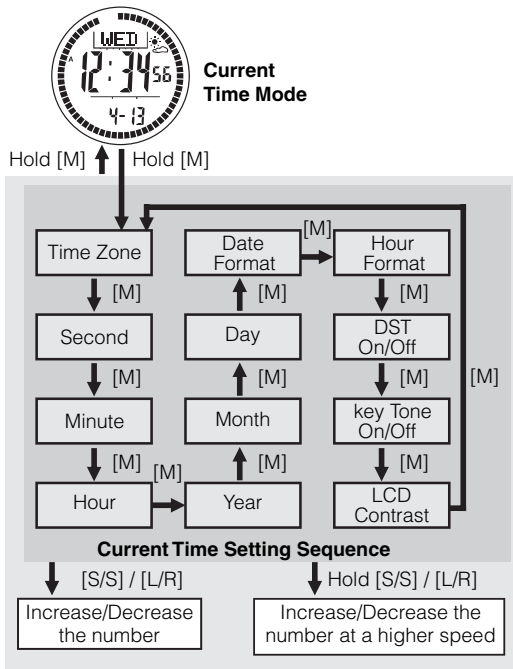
WED
A
12:34 56
4-13

Current Time Mode

Hold [M]
Hold [M]

Time Zone
[M]
Second
[M]
Minute
[M]
Hour
[M]
Year
[M]
Month
[M]
Day
[M]
Date Format
[M]
Hour Format
[M]
DST On/Off
[M]
key Tone On/Off
[M]
LCD Contrast
[M]

Current Time Setting Sequence

[S/S] / [L/R]
Increase/Decrease the number

Hold [S/S] / [L/R]
Increase/Decrease the number at a higher speed